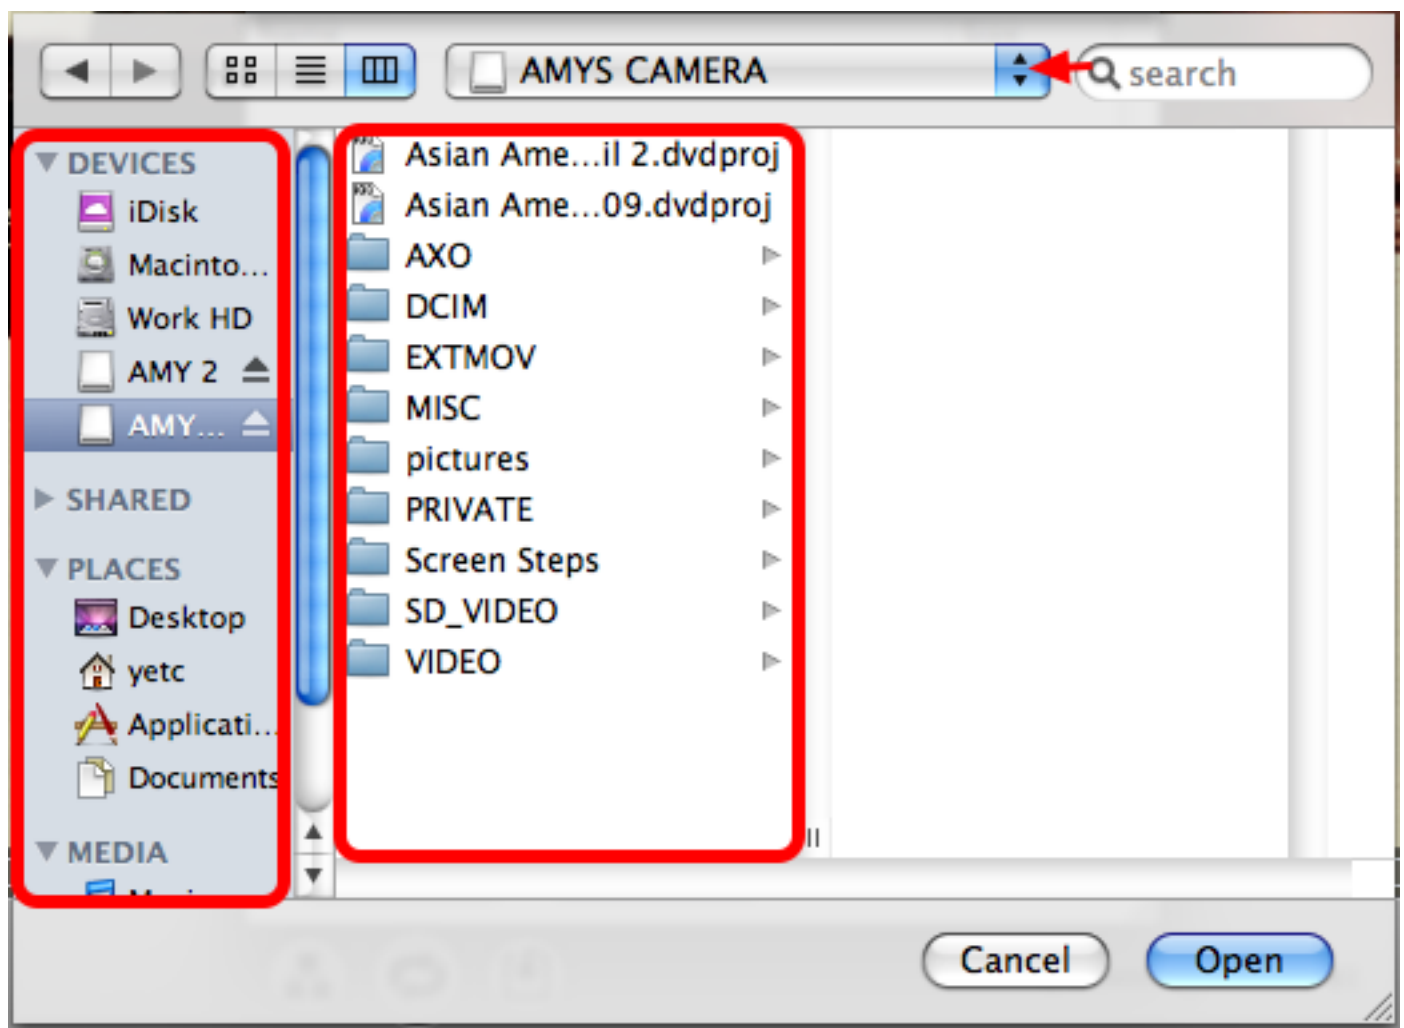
AMYS CAMERA

search

DEVICES
iDisk
Macinto...
Work HD
AMY 2
AMY...

SHARED

PLACES
Desktop
yetc
Applicati...
Documents

MEDIA

Asian Ame...il 2.dvdproj
Asian Ame...09.dvdproj
AXO
DCIM
EXTMOV
MISC
pictures
PRIVATE
Screen Steps
SD_VIDEO
VIDEO

Cancel
Open